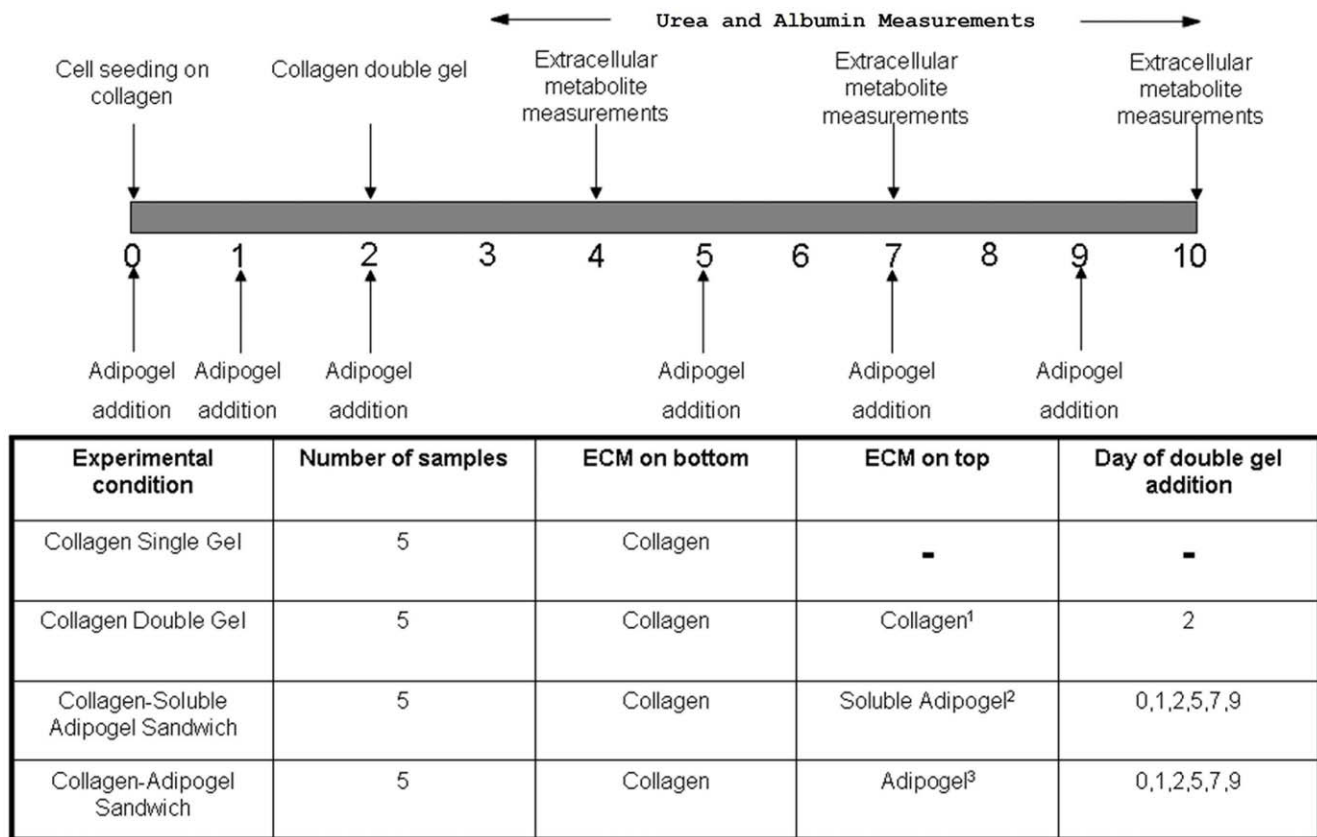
Urea and Albumin Measurements

Cell seeding on collagen

Collagen double gel

Extracellular metabolite measurements

Extracellular metabolite measurements

Extracellular metabolite measurements

0 1 2 3 4 5 6 7 8 9 10

Adipogel addition

Adipogel addition

Adipogel addition

Adipogel addition

Adipogel addition

Adipogel addition

| Experimental condition | Number of samples | ECM on bottom | ECM on top | Day of double gel addition |
|---|---|---|---|---|
| Collagen Single Gel | 5 | Collagen | - | - |
| Collagen Double Gel | 5 | Collagen | Collagen$^1$ | 2 |
| Collagen-Soluble Adipogel Sandwich | 5 | Collagen | Soluble Adipogel$^2$ | 0,1,2,5,7,9 |
| Collagen-Adipogel Sandwich | 5 | Collagen | Adipogel$^3$ | 0,1,2,5,7,9 |